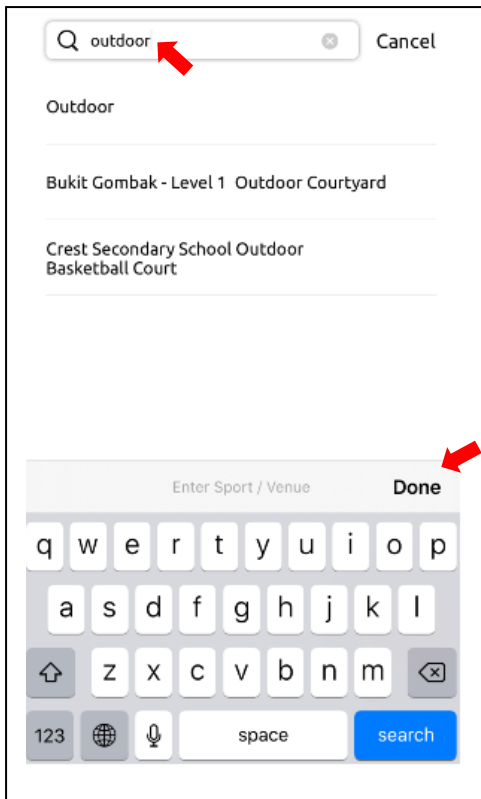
outdoor

Cancel

Outdoor

Bukit Gombak - Level 1 Outdoor Courtyard

Crest Secondary School Outdoor Basketball Court

Enter Sport / Venue

Done

q w e r t y u i o p

a s d f g h j k l

z x c v b n m

123

space

search